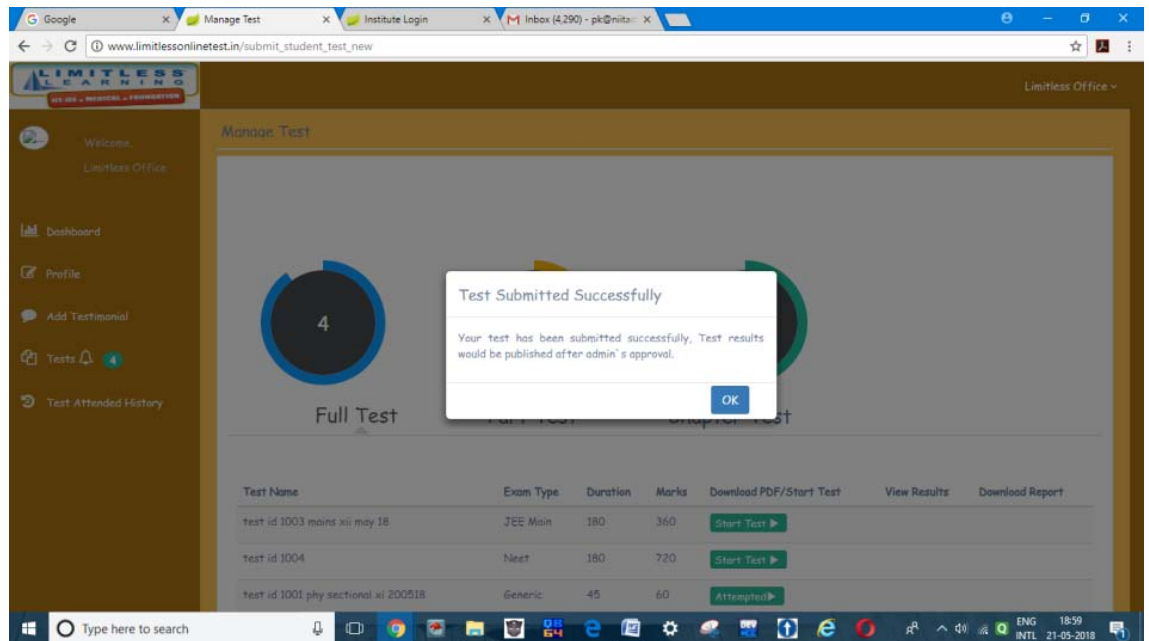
Google × Manage Test × Institute Login × Inbox (4,290) - pk@niita × 

www.limitlessonlinetest.in/submit_student_test_new

LIMITLESS LEARNING
IIT JEE • MEDICAL • FOUNDATION

Limitless Office

Welcome,
Limitless Office

Dashboard
Profile
Add Testimonial
Tests 4
Test Attended History

Manage Test

4

Full Test

Test Submitted Successfully

Your test has been submitted successfully, Test results would be published after admin's approval.

OK

| Test Name | Exam Type | Duration | Marks | Download PDF/Start Test | View Results | Download Report |
|---|---|---|---|---|---|---|
| test id 1003 mains xii may 18 | JEE Main | 180 | 360 | Start Test | | |
| test id 1004 | Neet | 180 | 720 | Start Test | | |
| test id 1001 phy sectional xi 200518 | Generic | 45 | 60 | Attempted | | |

Type here to search

ENG INTL 18:59 21-05-2018